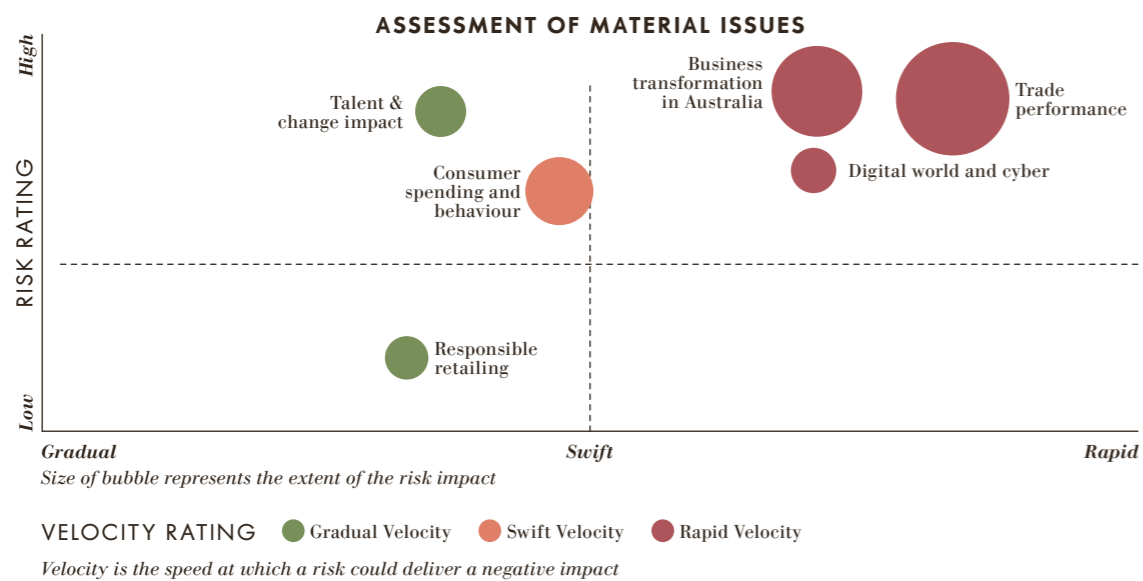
ASSESSMENT OF MATERIAL ISSUES

High

RISK RATING

Low

Talent & change impact

Consumer spending and behaviour

Business transformation in Australia

Trade performance

Digital world and cyber

Responsible retailing

Gradual

Swift

Rapid

Size of bubble represents the extent of the risk impact

VELOCITY RATING Gradual Velocity Swift Velocity Rapid Velocity

Velocity is the speed at which a risk could deliver a negative impact